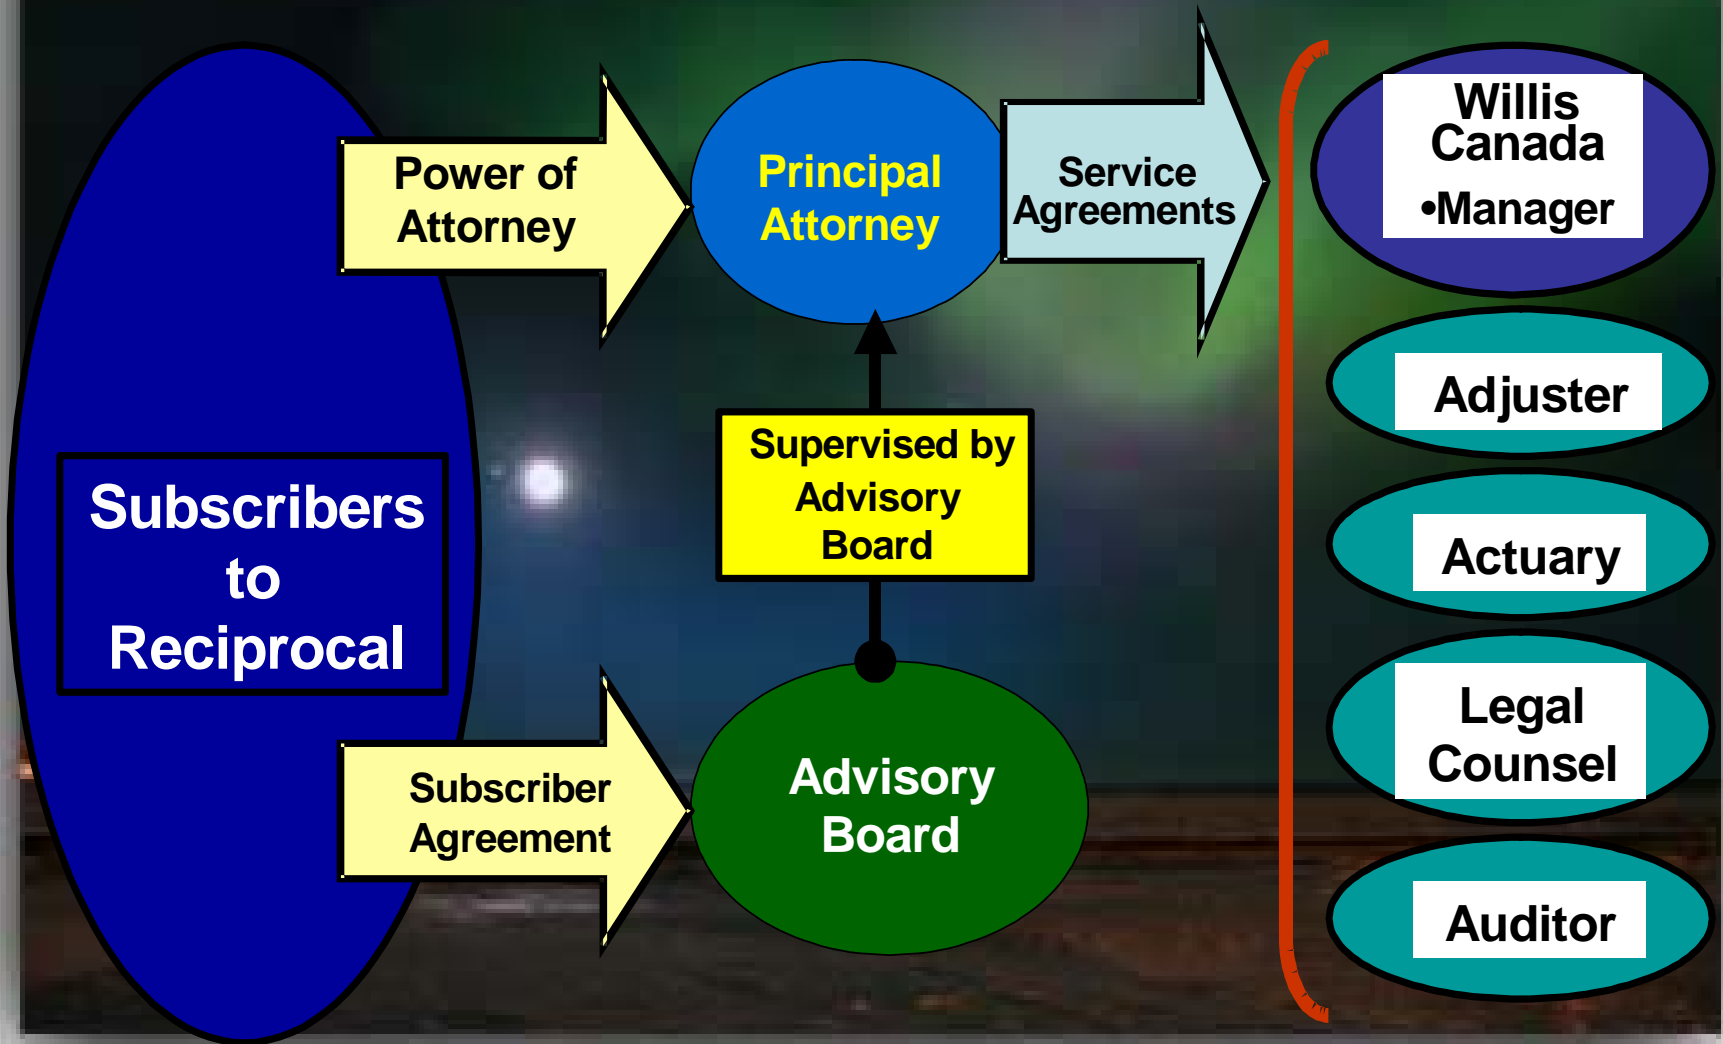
Subscribers to Reciprocal

Power of Attorney

Subscriber Agreement

Principal Attorney

Supervised by Advisory Board

Advisory Board

Service Agreements

Willis Canada
•Manager

Adjuster

Actuary

Legal Counsel

Auditor